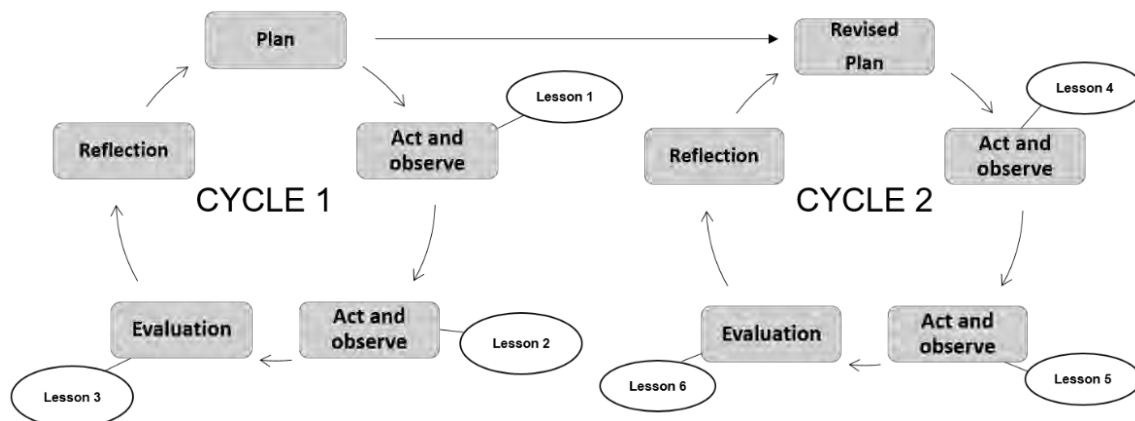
Plan

Lesson 1

Act and observe

Reflection

CYCLE 1

Act and observe

Lesson 2

Evaluation

Lesson 3

Revised Plan

Lesson 4

Act and observe

Reflection

CYCLE 2

Act and observe

Lesson 5

Evaluation

Lesson 6